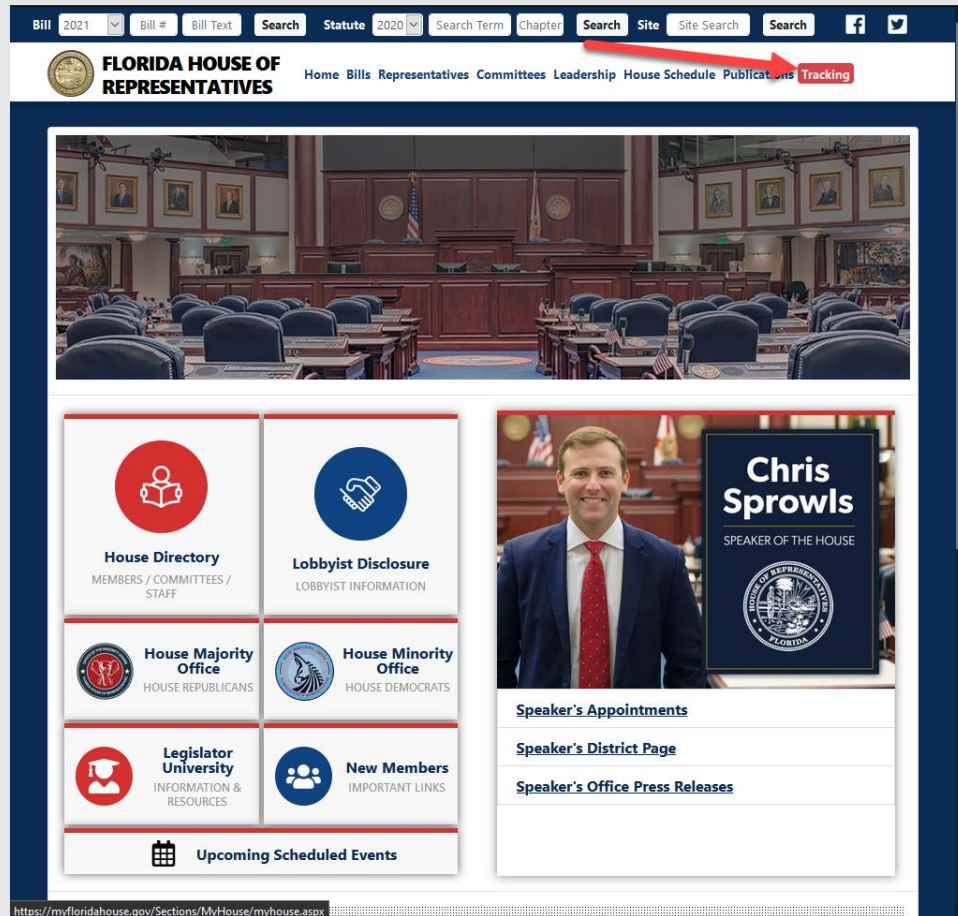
Bill 2021 Bill # Bill Text Search Statute 2020 Search Term Chapter Search Site Site Search Search

FLORIDA HOUSE OF REPRESENTATIVES

Home Bills Representatives Committees Leadership House Schedule Publications Tracking

House Directory
MEMBERS / COMMITTEES / STAFF

Lobbyist Disclosure
LOBBYIST INFORMATION

House Majority Office
HOUSE REPUBLICANS

House Minority Office
HOUSE DEMOCRATS

Legislator University
INFORMATION & RESOURCES

New Members
IMPORTANT LINKS

Upcoming Scheduled Events

Chris Sprowls
SPEAKER OF THE HOUSE

HOUSE OF REPRESENTATIVES
FLORIDA

Speaker's Appointments

Speaker's District Page

Speaker's Office Press Releases

https://myfloridahouse.gov/Sections/MyHouse/myhouse.aspx